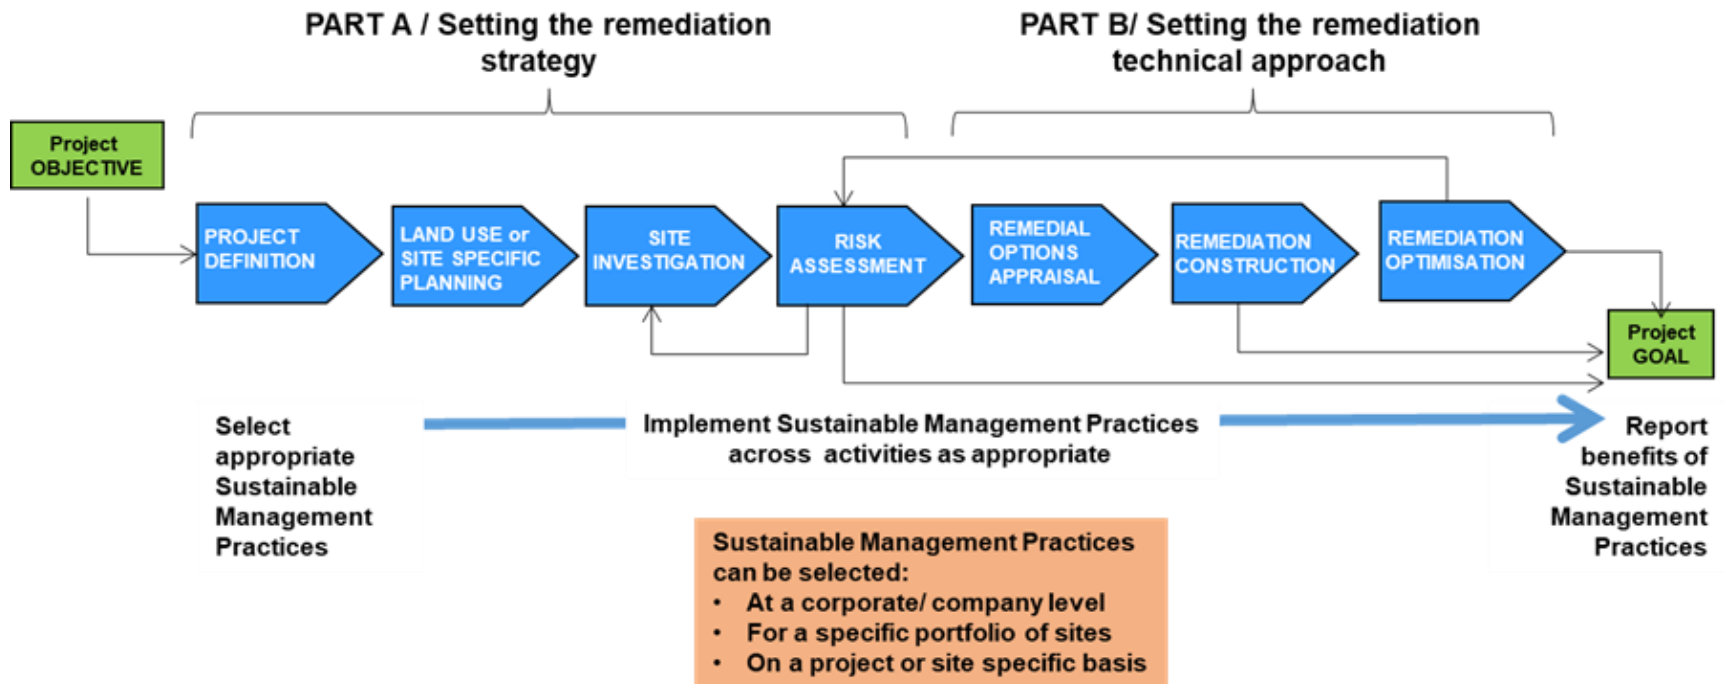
PART A / Setting the remediation strategy

PART B/ Setting the remediation technical approach

Project OBJECTIVE

PROJECT DEFINITION

LAND USE or SITE SPECIFIC PLANNING

SITE INVESTIGATION

RISK ASSESSMENT

REMEDIAL OPTIONS APPRAISAL

REMEDIATION CONSTRUCTION

REMEDIATION OPTIMISATION

Project GOAL

Select appropriate Sustainable Management Practices

Implement Sustainable Management Practices across activities as appropriate

Report benefits of Sustainable Management Practices

Sustainable Management Practices can be selected:
• At a corporate/ company level
• For a specific portfolio of sites
• On a project or site specific basis